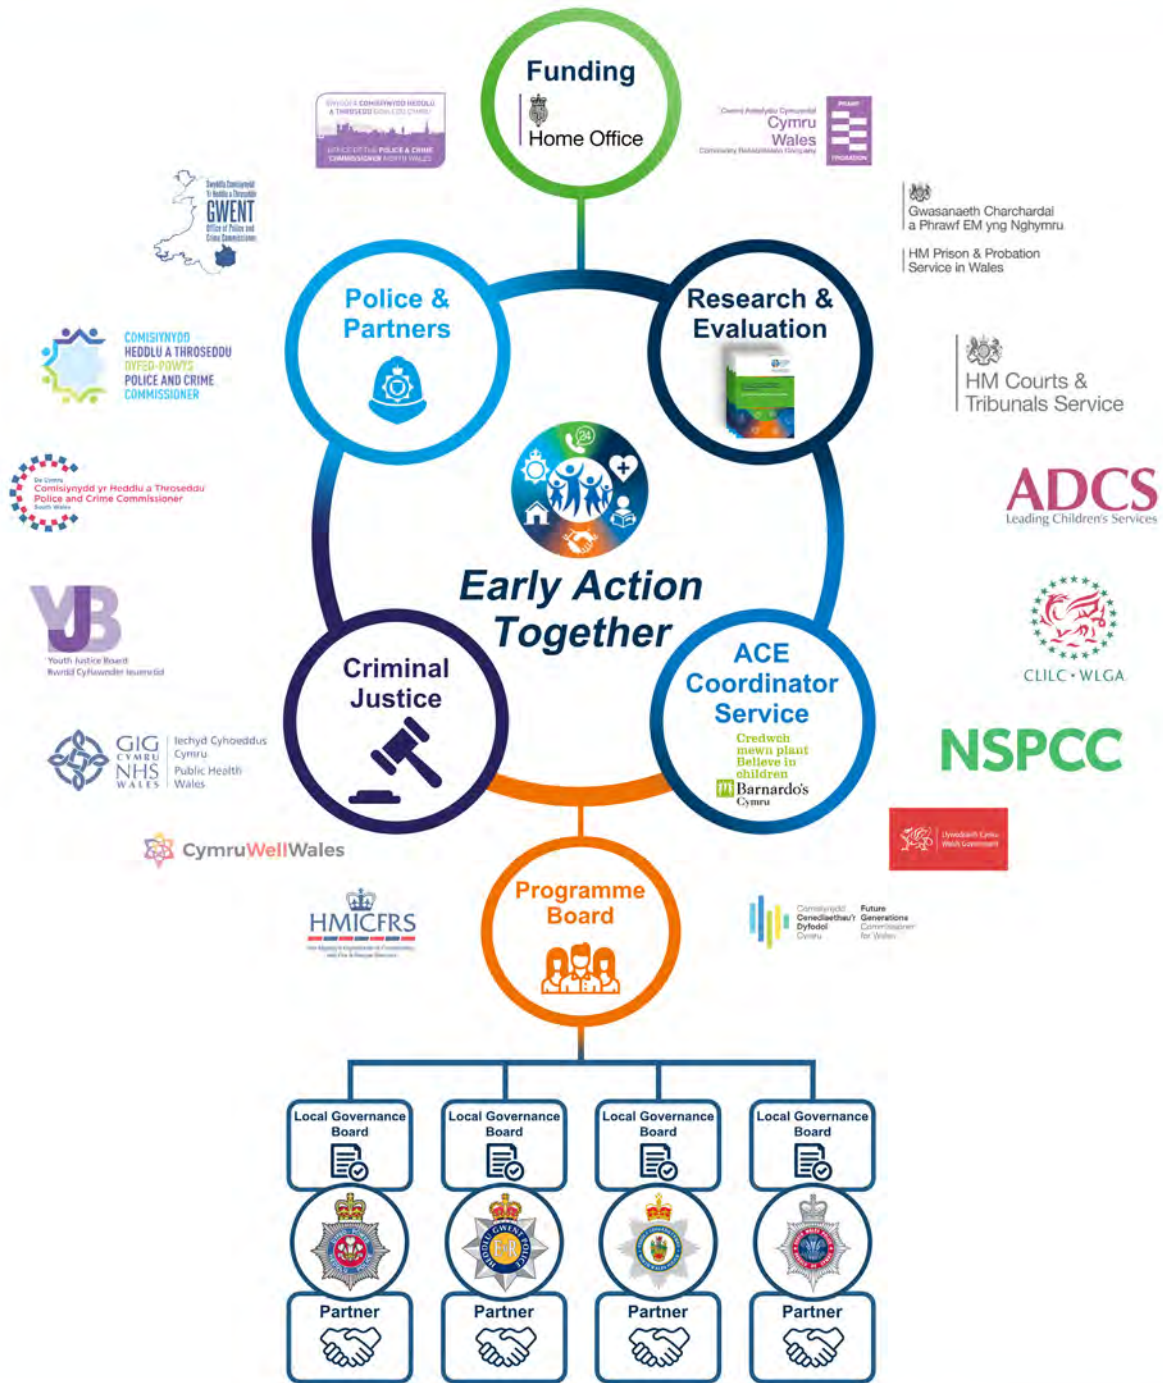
Funding

Home Office

SWYDDFA COMISIYNYDD HEDDLU A THROSEDDU GOGLEDD CYMRU
OFFICE OF THE POLICE & CRIME COMMISSIONER NORTH WALES

Cwmni Adsefydlu Cymunedol Cymru Wales Community Rehabilitation Company

PRAWF PROBATION

Swyddfa Comisiynydd yr Heddlu a Throseddu GWENT Office of Police and Crime Commissioner

Gwasanaeth Charchardai a Phrawf EM yng Nghymru

HM Prison & Probation Service in Wales

Police & Partners

Research & Evaluation

HM Courts & Tribunals Service

COMISIYNYDD HEDDLU A THROSEDDU DYFED-POWYS POLICE AND CRIME COMMISSIONER

De Cymru Comisiynydd yr Heddlu a Throseddu Police and Crime Commissioner South Wales

ADCS
Leading Children's Services

Early Action Together

YJB
Youth Justice Board
Bwrdd Cyfiawnder Ieuenctid

CLILC · WLGA

Criminal Justice

ACE Coordinator Service

Credwch mewn plant
Believe in children
Barnardo's Cymru

NSPCC

GIG CYMRU NHS WALES
Iechyd Cyhoeddus Cymru
Public Health Wales

CymruWellWales

Llywodraeth Cymru Welsh Government

HMICFRS

Programme Board

Comisiynydd Cenedlaethau'r Dyfodol Cymru
Future Generations Commissioner for Wales

Local Governance Board

Local Governance Board

Local Governance Board

Local Governance Board

Partner

Partner

Partner

Partner